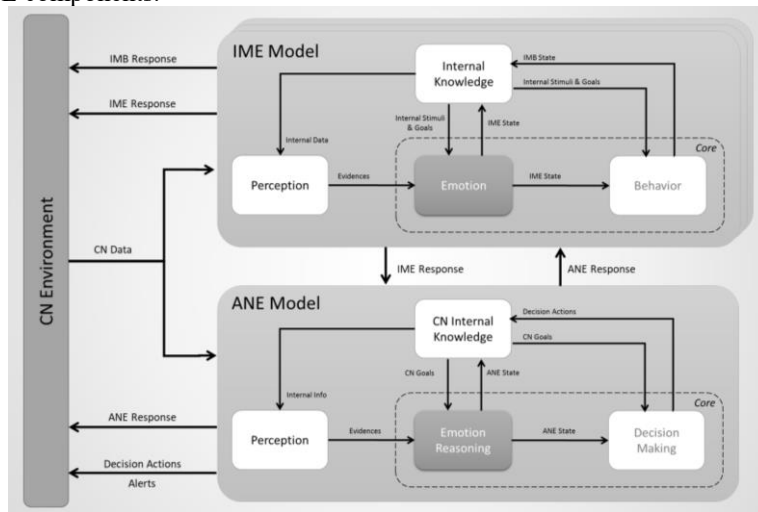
CN Environment

IMB Response

IME Response

CN Data

ANE Response

Decision Actions
Alerts

IME Model

Internal Knowledge

IMB State

Internal Stimuli & Goals

Internal Data

Internal Stimuli & Goals

IME State

Core

Perception

Evidences

Emotion

IME State

Behavior

IME Response

ANE Response

ANE Model

CN Internal Knowledge

Decision Actions

CN Goals

Internal Info

CN Goals

ANE State

Core

Perception

Evidences

Emotion Reasoning

ANE State

Decision Making